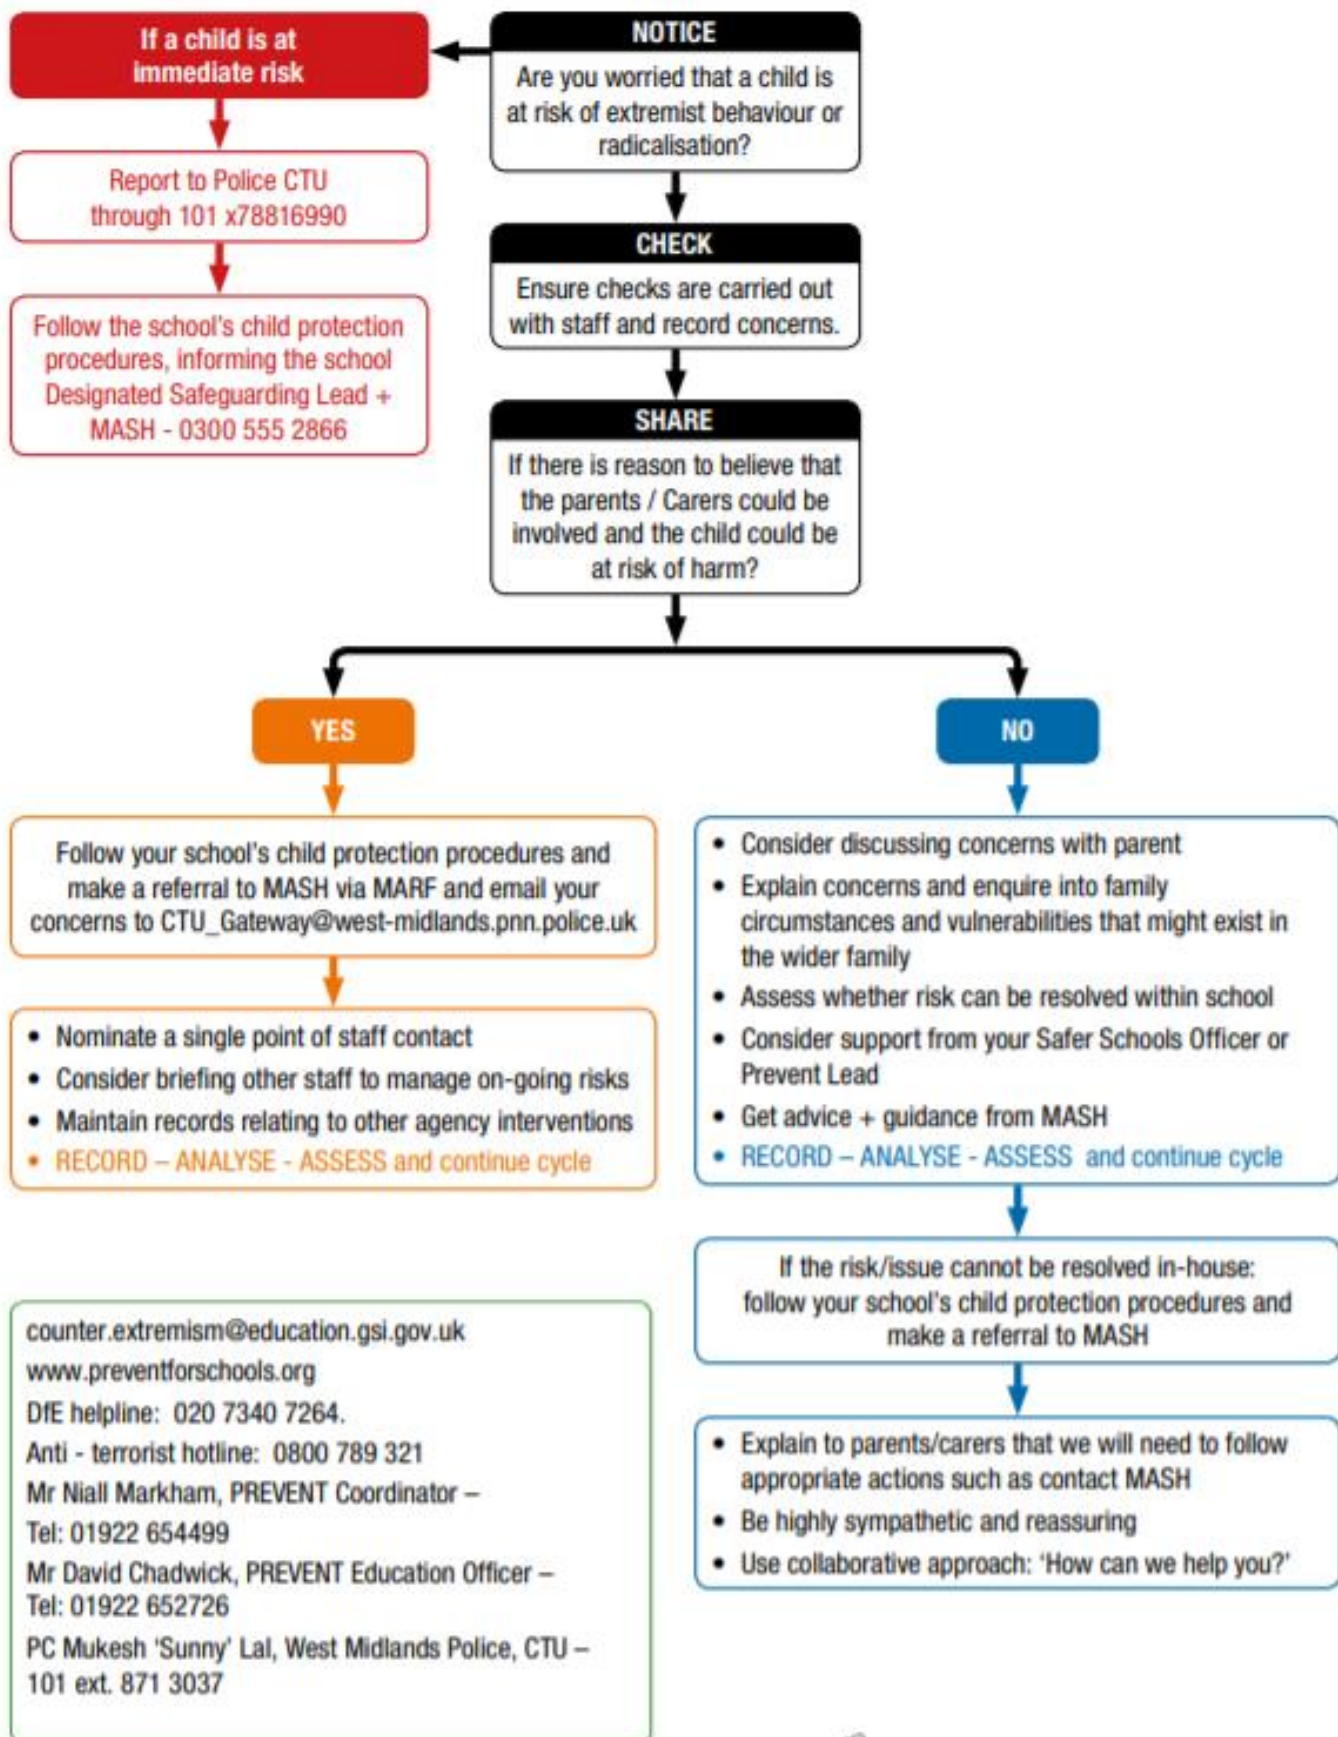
NOTICE

Are you worried that a child is at risk of extremist behaviour or radicalisation?

If a child is at immediate risk

Report to Police CTU through 101 x78816990

Follow the school's child protection procedures, informing the school Designated Safeguarding Lead + MASH - 0300 555 2866

CHECK

Ensure checks are carried out with staff and record concerns.

SHARE

If there is reason to believe that the parents / Carers could be involved and the child could be at risk of harm?

YES

Follow your school's child protection procedures and make a referral to MASH via MARF and email your concerns to CTU_Gateway@west-midlands.pnn.police.uk

- Nominate a single point of staff contact
- Consider briefing other staff to manage on-going risks
- Maintain records relating to other agency interventions
- RECORD – ANALYSE - ASSESS and continue cycle

NO

- Consider discussing concerns with parent
- Explain concerns and enquire into family circumstances and vulnerabilities that might exist in the wider family
- Assess whether risk can be resolved within school
- Consider support from your Safer Schools Officer or Prevent Lead
- Get advice + guidance from MASH
- RECORD – ANALYSE - ASSESS and continue cycle

If the risk/issue cannot be resolved in-house: follow your school's child protection procedures and make a referral to MASH

- Explain to parents/carers that we will need to follow appropriate actions such as contact MASH
- Be highly sympathetic and reassuring
- Use collaborative approach: 'How can we help you?'

counter.extremism@education.gsi.gov.uk
www.preventforschools.org
DfE helpline: 020 7340 7264.
Anti - terrorist hotline: 0800 789 321
Mr Niall Markham, PREVENT Coordinator –
Tel: 01922 654499
Mr David Chadwick, PREVENT Education Officer –
Tel: 01922 652726
PC Mukesh 'Sunny' Lal, West Midlands Police, CTU –
101 ext. 871 3037